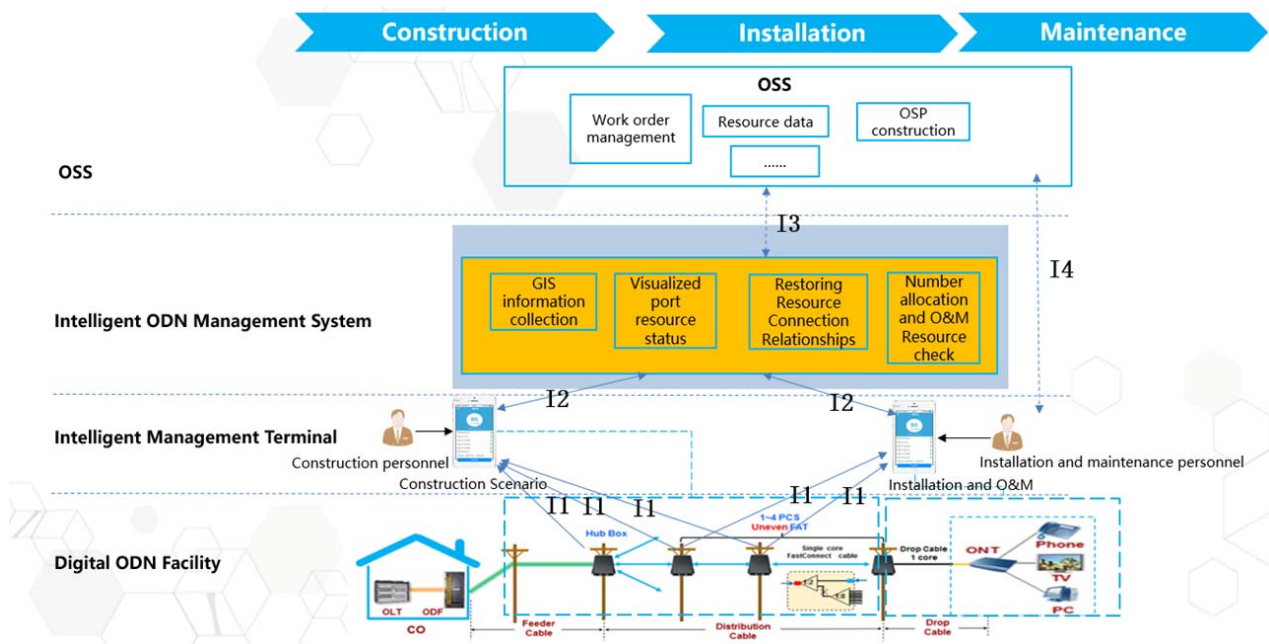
Construction
Installation
Maintenance

OSS
Work order management
Resource data
OSP construction
......

OSS

I3
I4

GIS information collection
Visualized port resource status
Restoring Resource Connection Relationships
Number allocation and O&M Resource check

Intelligent ODN Management System

I2
I2

Intelligent Management Terminal

Construction personnel
Construction Scenario
Installation and O&M
Installation and maintenance personnel

I1 I1 I1 I1 I1

Digital ODN Facility

Hub Box
1~4 PCS
Uneven FAT
Single core FastConnect cable
Drop Cable 1 core
ONT
Phone
TV
PC
OLT
ODF
CO
Feeder Cable
Distribution Cable
Drop Cable